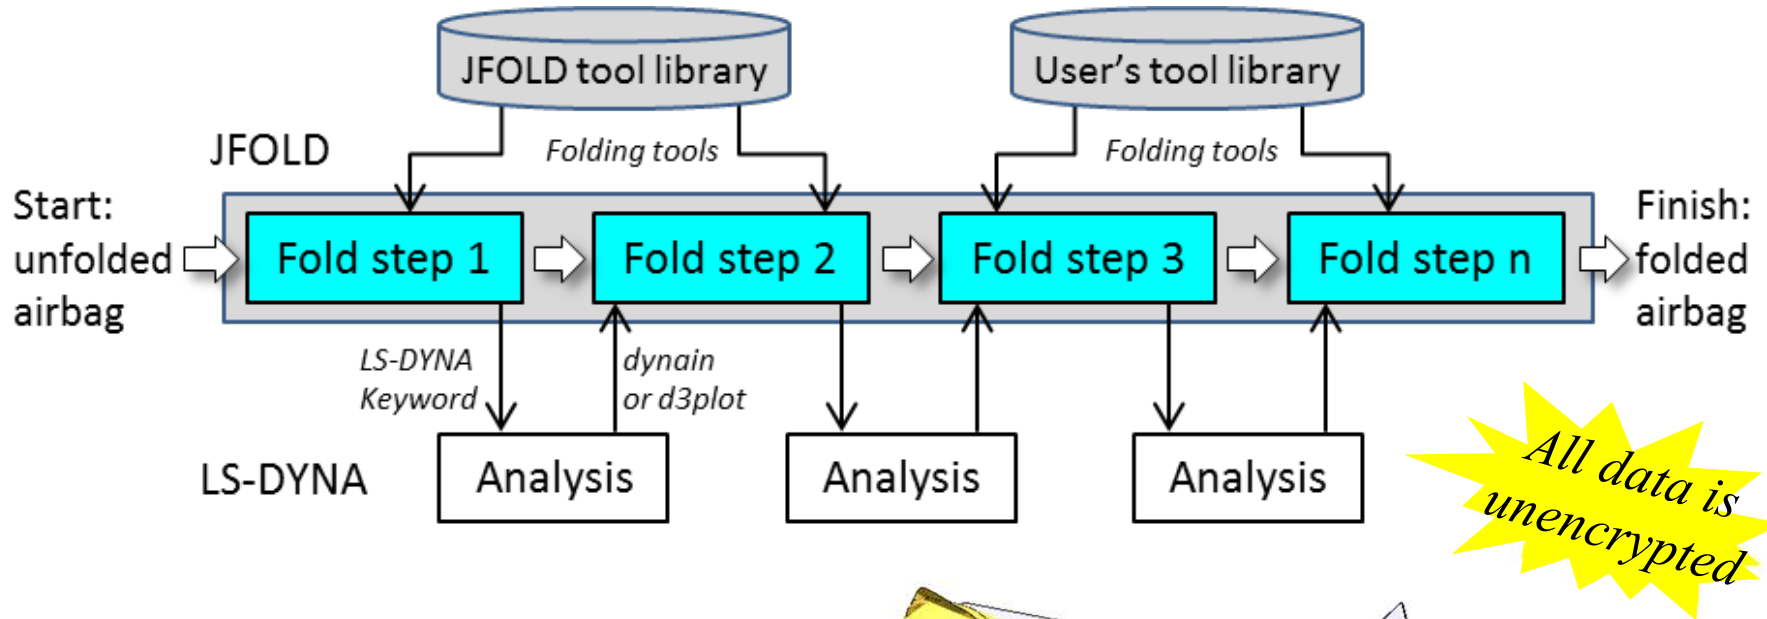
JFOLD tool library

User's tool library

JFOLD

Folding tools

Folding tools

Start: unfolded airbag

Fold step 1

Fold step 2

Fold step 3

Fold step n

Finish: folded airbag

LS-DYNA Keyword

dynain or d3plot

LS-DYNA

Analysis

Analysis

Analysis

All data is unencrypted